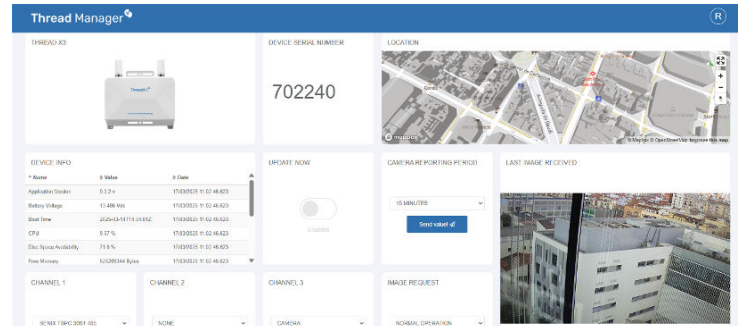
Thread Manager

R

THREAD X3

DEVICE SERIAL NUMBER

702240

LOCATION

© Mapbox © OpenStreetMap Improve this map

DEVICE INFO

| Name | Value | Date |
|---|---|---|
| Application Status | 0.1.2 v | 17/03/2025 11:02:46.623 |
| Battery Voltage | 13.486 Volt | 17/03/2025 11:02:46.623 |
| Boot Time | 2025-03-14T14:31:09Z | 17/03/2025 11:02:46.623 |
| CPU | 0.57 % | 17/03/2025 11:02:46.623 |
| Disc Space Availability | 75.6 % | 17/03/2025 11:02:46.623 |
| Free Memory | 620289344 Bytes | 17/03/2025 11:02:46.623 |

UPDATE NOW

CAMERA REPORTING PERIOD

15 MINUTES

Send value!

LAST IMAGE RECEIVED

CHANNEL 1

SENIX TSPC 3051-485

CHANNEL 2

NONE

CHANNEL 3

CAMERA

IMAGE REQUEST

NORMAL OPERATION